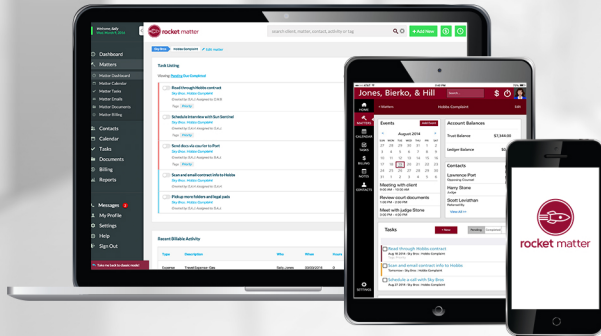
Welcome, Judy
rocket matter
search client, matter, contact, activity or tag
+ Add New
Dashboard
Matters
Matter Dashboard
Matter Calendar
Matter Tasks
Matter Emails
Matter Documents
Matter Billing
Contacts
Calendar
Tasks
Documents
Billing
Reports
Messages
My Profile
Settings
Help
Sign Out
Sky Bros
Hobbs Complaint
Edit matter
Task Listing
Read through Hobbs contract
Schedule Interview with Sun Sentinel
Send docs via courier to Port
Scan and email contract info to Hobbs
Pick up more folders and legal pads
Recent Billable Activity
Type
Description
Who
Date
Jones, Bierko, & Hill
HOME
MATTERS
CALENDAR
TASKS
BILLING
NOTES
CONTACTS
SETTINGS
< Matters
Hobbs Complaint
Edit
Events
August 2014
Account Balances
Trust Balance
$7,344.00
Ledger Balance
Meeting with client
Review court documents
Meet with Judge Stone
Contacts
Lawrence Port
Harry Stone
Judge
Scott Leviathan
View All
Tasks
+ New
Pending
Completed
Read through Hobbs contract
Scan and email contract info to Hobbs
Schedule a call with Sky Bros
rocket matter